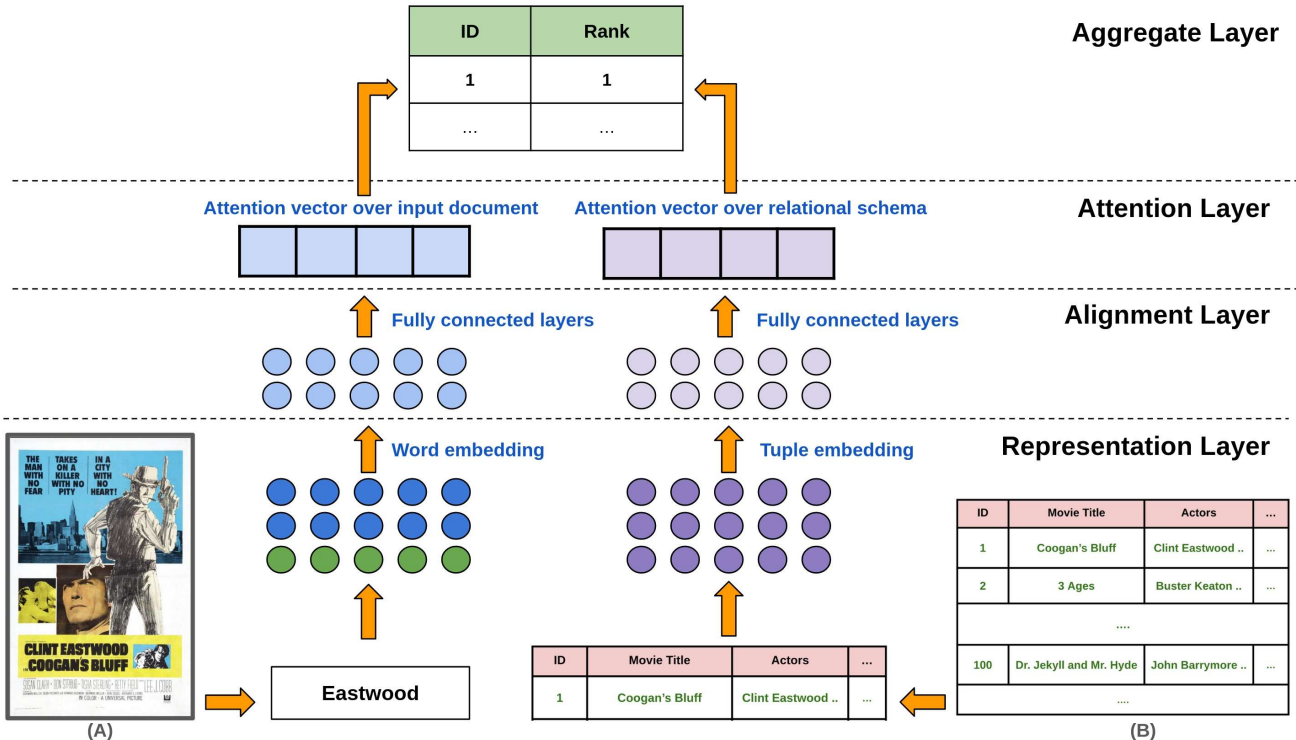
| ID | Rank |
|---|---|
| 1 | 1 |
| ... | ... |

Aggregate Layer

Attention vector over input document

Attention vector over relational schema

Attention Layer

Fully connected layers

Fully connected layers

Alignment Layer

Word embedding

Tuple embedding

Representation Layer

THE MAN WITH NO FEAR

TAKES ON A KILLER WITH NO PITY

IN A CITY WITH NO HEART!

CLINT EASTWOOD

COOGAN'S BLUFF

Eastwood

| ID | Movie Title | Actors | ... |
|---|---|---|---|
| 1 | Coogan's Bluff | Clint Eastwood .. | ... |

| ID | Movie Title | Actors | ... |
|---|---|---|---|
| 1 | Coogan's Bluff | Clint Eastwood .. | ... |
| 2 | 3 Ages | Buster Keaton .. | ... |
| .... | | | |
| 100 | Dr. Jekyll and Mr. Hyde | John Barrymore .. | ... |
| .... | | | |

(A)

(B)